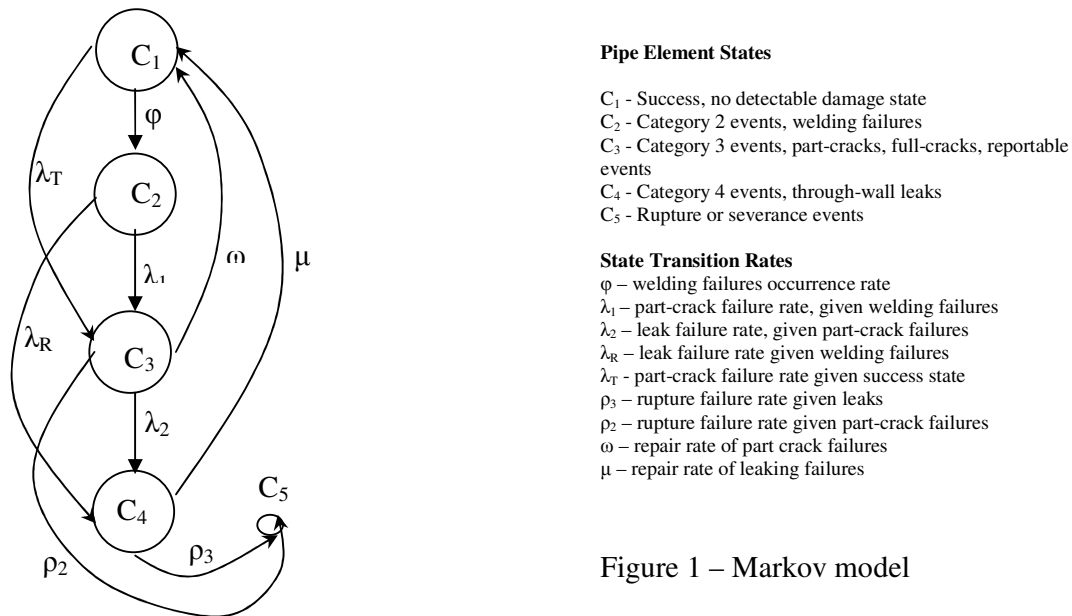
$C_1$

$\varphi$

$\lambda_T$

$C_2$

$\omega$

$\mu$

$\lambda_1$

$\lambda_R$

$C_3$

$\lambda_2$

$C_4$

$C_5$

$\rho_2$

$\rho_3$

**Pipe Element States**

$C_1$ - Success, no detectable damage state
$C_2$ - Category 2 events, welding failures
$C_3$ - Category 3 events, part-cracks, full-cracks, reportable events
$C_4$ - Category 4 events, through-wall leaks
$C_5$ - Rupture or severance events

**State Transition Rates**
$\varphi$ – welding failures occurrence rate
$\lambda_1$ – part-crack failure rate, given welding failures
$\lambda_2$ – leak failure rate, given part-crack failures
$\lambda_R$ – leak failure rate given welding failures
$\lambda_T$ - part-crack failure rate given success state
$\rho_3$ – rupture failure rate given leaks
$\rho_2$ – rupture failure rate given part-crack failures
$\omega$ – repair rate of part crack failures
$\mu$ – repair rate of leaking failures

Figure 1 – Markov model